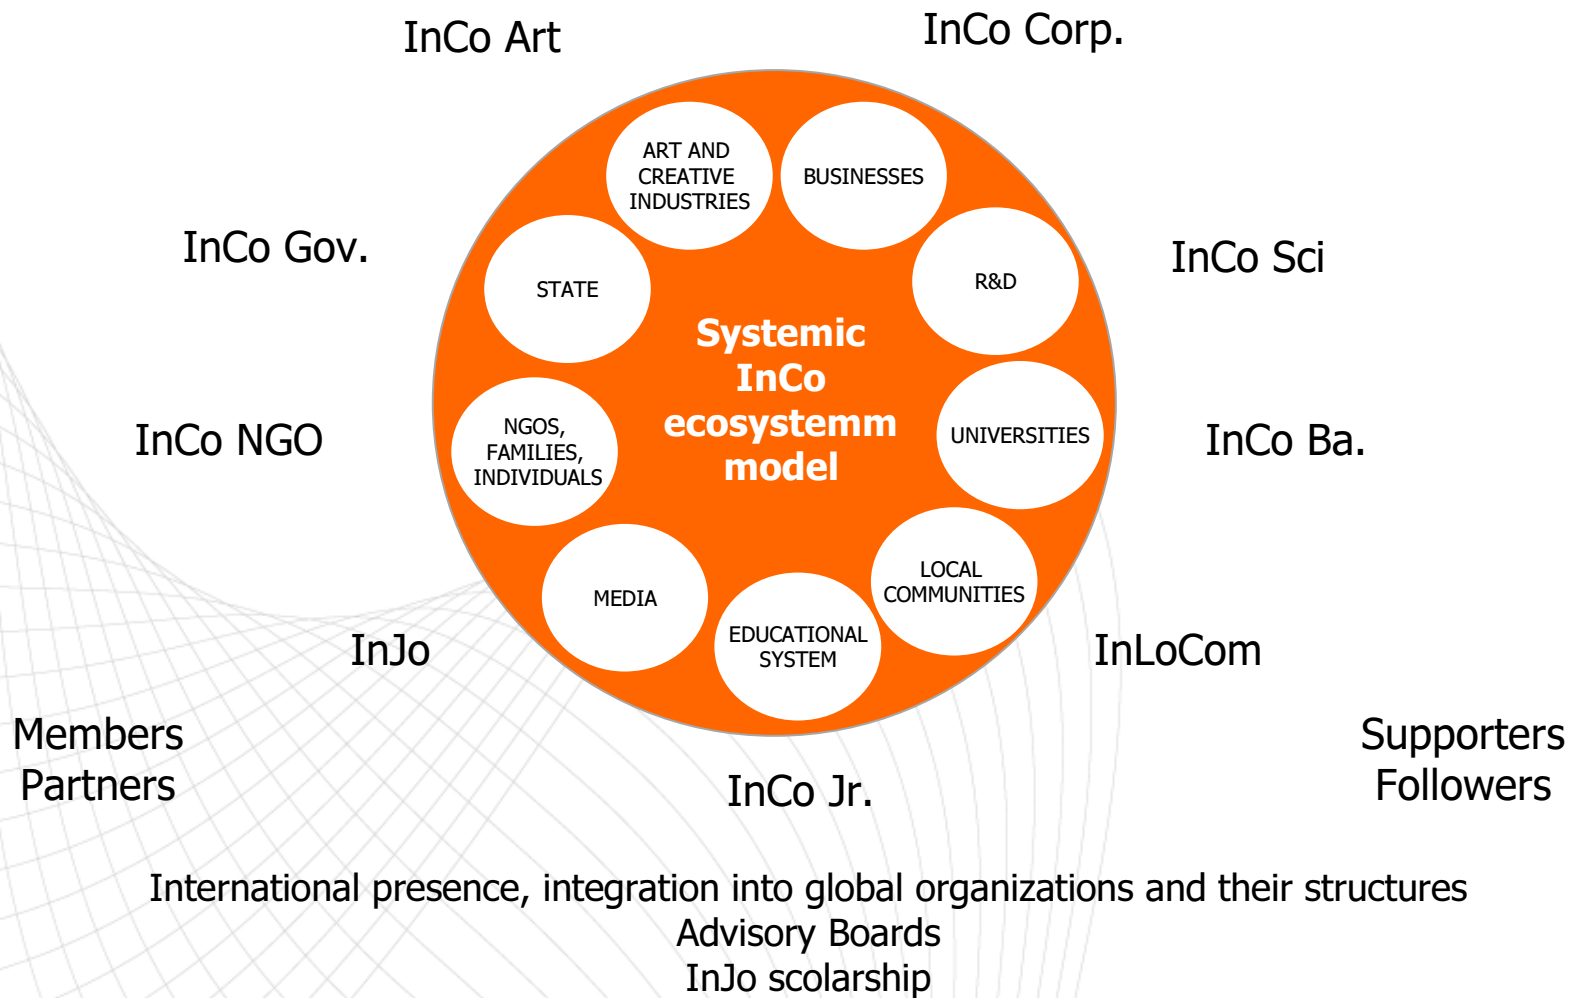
InCo Art

InCo Corp.

ART AND CREATIVE INDUSTRIES

BUSINESSES

InCo Gov.

STATE

R&D

InCo Sci

Systemic InCo ecosystemm model

InCo NGO

NGOS, FAMILIES, INDIVIDUALS

UNIVERSITIES

InCo Ba.

MEDIA

LOCAL COMMUNITIES

EDUCATIONAL SYSTEM

InJo

InLoCom

Members
Partners

InCo Jr.

Supporters
Followers

International presence, integration into global organizations and their structures
Advisory Boards
InJo scolarship